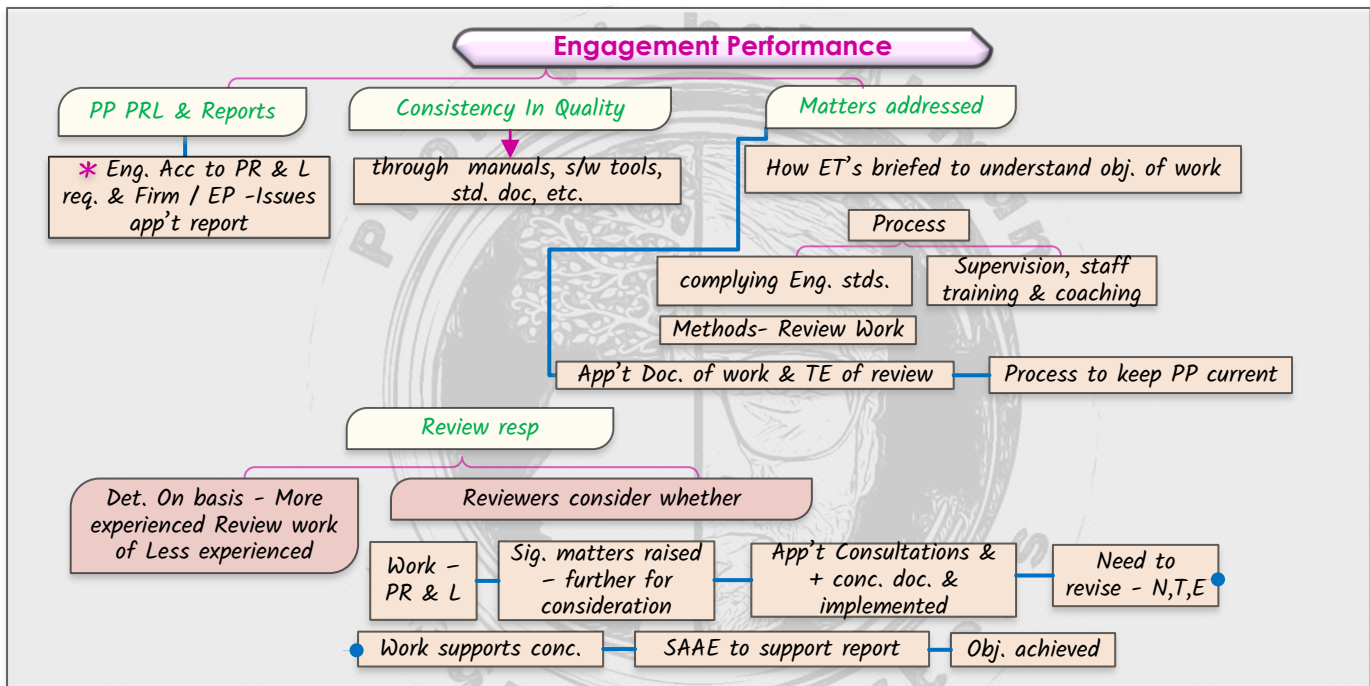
Engagement Performance

PP PRL & Reports

* Eng. Acc to PR & L req. & Firm / EP -Issues app't report

Consistency In Quality

through manuals, s/w tools, std. doc, etc.

Matters addressed

How ET's briefed to understand obj. of work

Process

complying Eng. stds.

Supervision, staff training & coaching

Methods- Review Work

App't Doc. of work & TE of review

Process to keep PP current

Review resp

Det. On basis - More experienced Review work of Less experienced

Reviewers consider whether

Work – PR & L

Sig. matters raised – further for consideration

App't Consultations & + conc. doc. & implemented

Need to revise - N,T,E

Work supports conc.

SAAE to support report

Obj. achieved